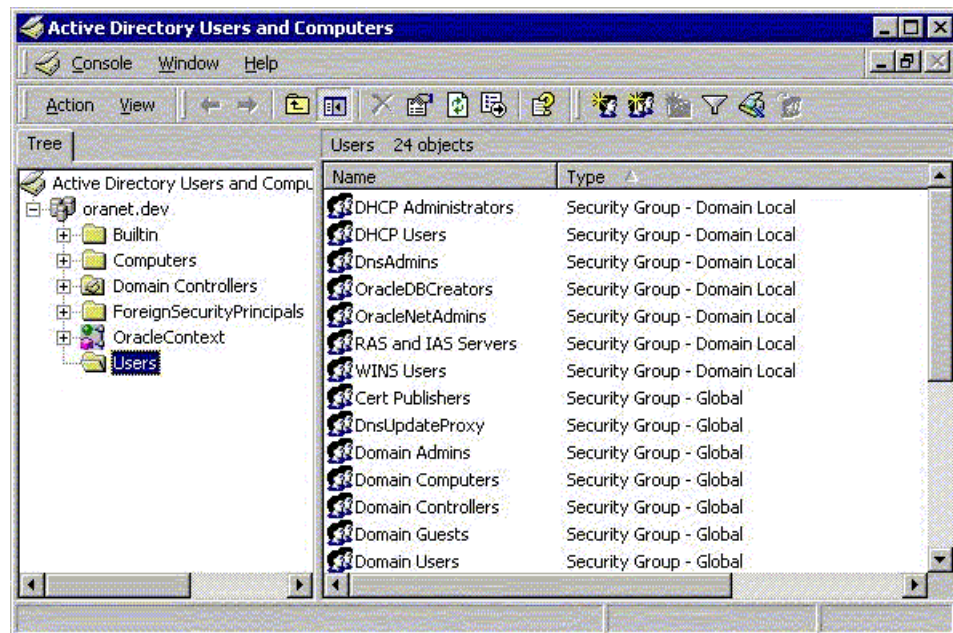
Active Directory Users and Computers

Console Window Help

Action View

Tree

Active Directory Users and Compu
oranet.dev
Builtin
Computers
Domain Controllers
ForeignSecurityPrincipals
OracleContext
Users

Users 24 objects

| Name | Type |
|---|---|
| DHCP Administrators | Security Group - Domain Local |
| DHCP Users | Security Group - Domain Local |
| DnsAdmins | Security Group - Domain Local |
| OracleDBCreators | Security Group - Domain Local |
| OracleNetAdmins | Security Group - Domain Local |
| RAS and IAS Servers | Security Group - Domain Local |
| WINS Users | Security Group - Domain Local |
| Cert Publishers | Security Group - Global |
| DnsUpdateProxy | Security Group - Global |
| Domain Admins | Security Group - Global |
| Domain Computers | Security Group - Global |
| Domain Controllers | Security Group - Global |
| Domain Guests | Security Group - Global |
| Domain Users | Security Group - Global |